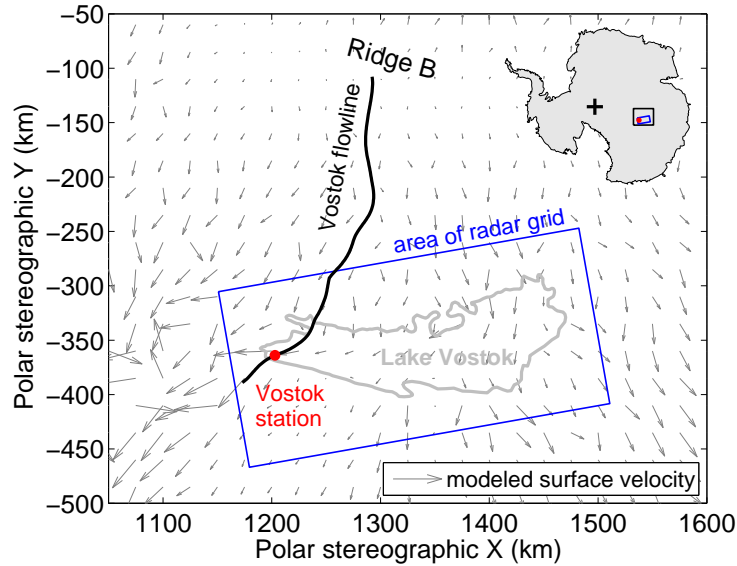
−50
−100
−150
−200
−250
−300
−350
−400
−450
−500
Polar stereographic Y (km)
1100 1200 1300 1400 1500 1600
Polar stereographic X (km)
Ridge B
Vostok flowline
area of radar grid
Lake Vostok
Vostok station
modeled surface velocity